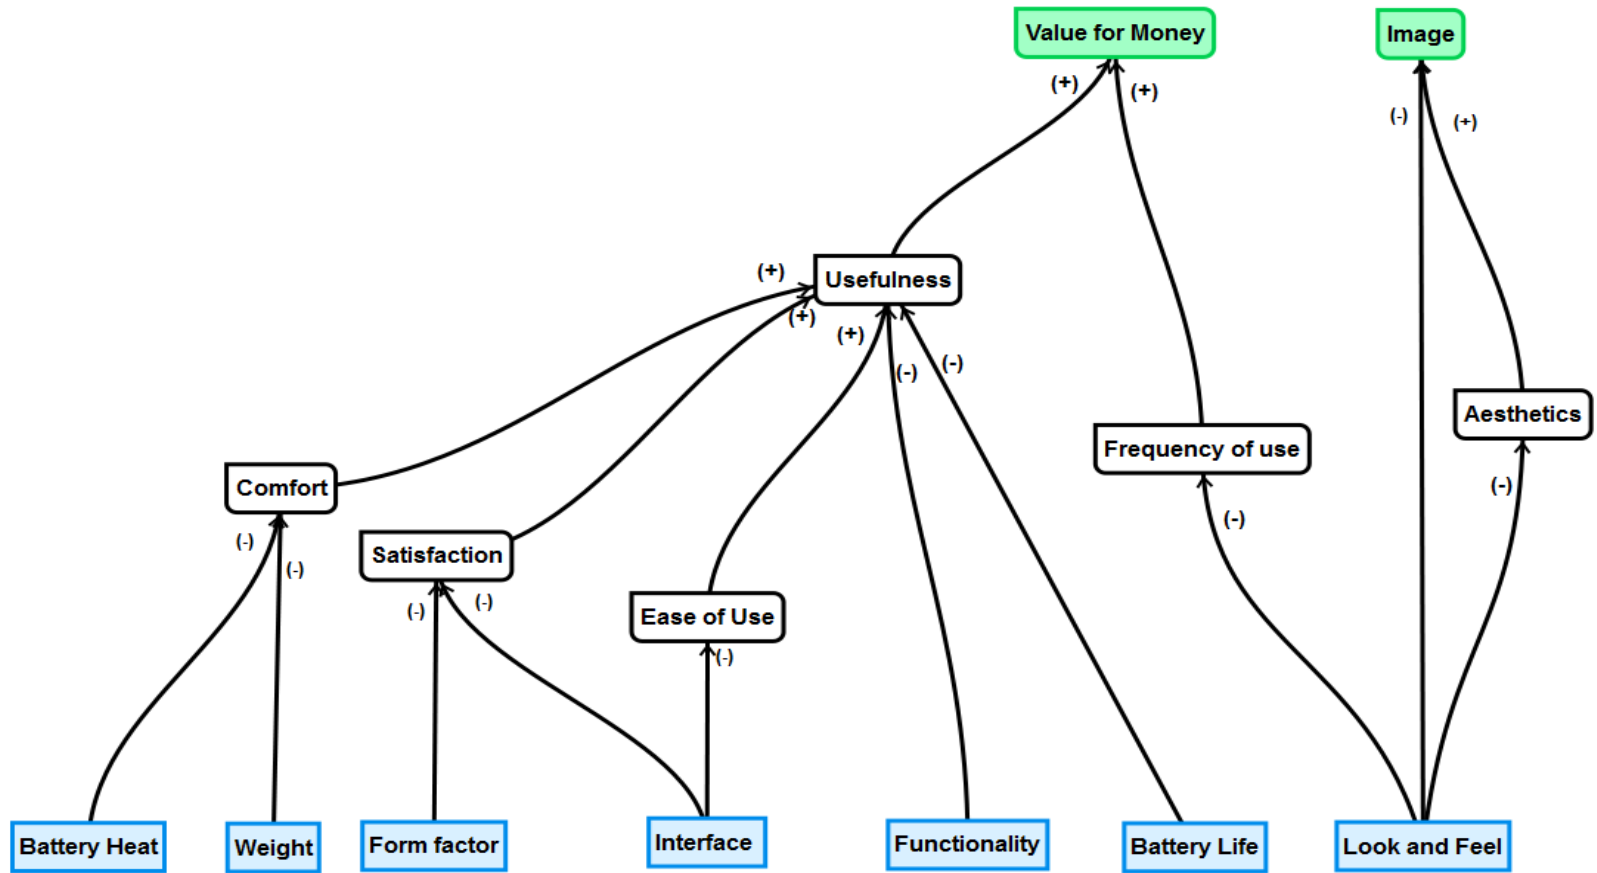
Value for Money

Image

(+)

(+)

(-)

(+)

Usefulness

(+)

(+)

(+)

(-)

(-)

Aesthetics

Frequency of use

Comfort

(-)

(-)

(-)

Satisfaction

(-)

(-)

(-)

Ease of Use

(-)

Battery Heat

Weight

Form factor

Interface

Functionality

Battery Life

Look and Feel